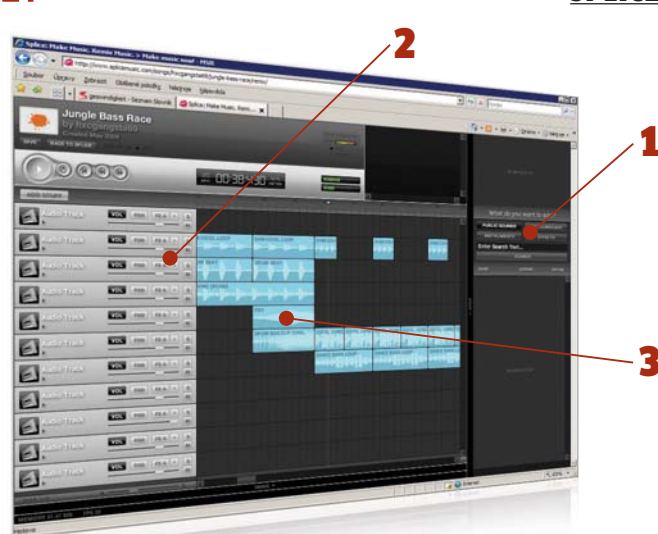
SPLICE

Splice: Make Music. Remix Music. > Make music now! - MSIE

http://www.splicemusic.com/songs/hxcgangstaa/jungle-bass-race/remix/

Soubor Úpravy Zobrazit Oblíbené položky Nástroje Nápověda

Splice: Make Music. Remi...

Jungle Bass Race

by hxcgangstaa

00:38:50

Audio Track

VOL

What do you want to add?

PUBLIC SOUNDS

Enter Search Text...

Internet

2

1

3